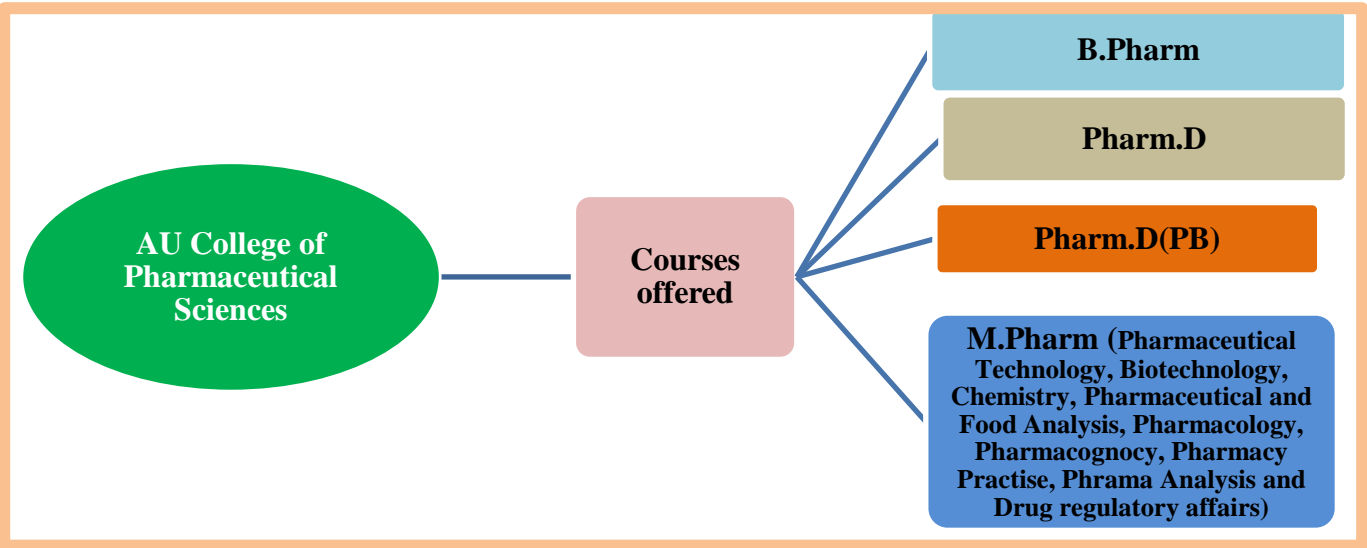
AU College of Pharmaceutical Sciences

Courses offered

B.Pharm

Pharm.D

Pharm.D(PB)

M.Pharm (Pharmaceutical Technology, Biotechnology, Chemistry, Pharmaceutical and Food Analysis, Pharmacology, Pharmacognocy, Pharmacy Practise, Phrama Analysis and Drug regulatory affairs)